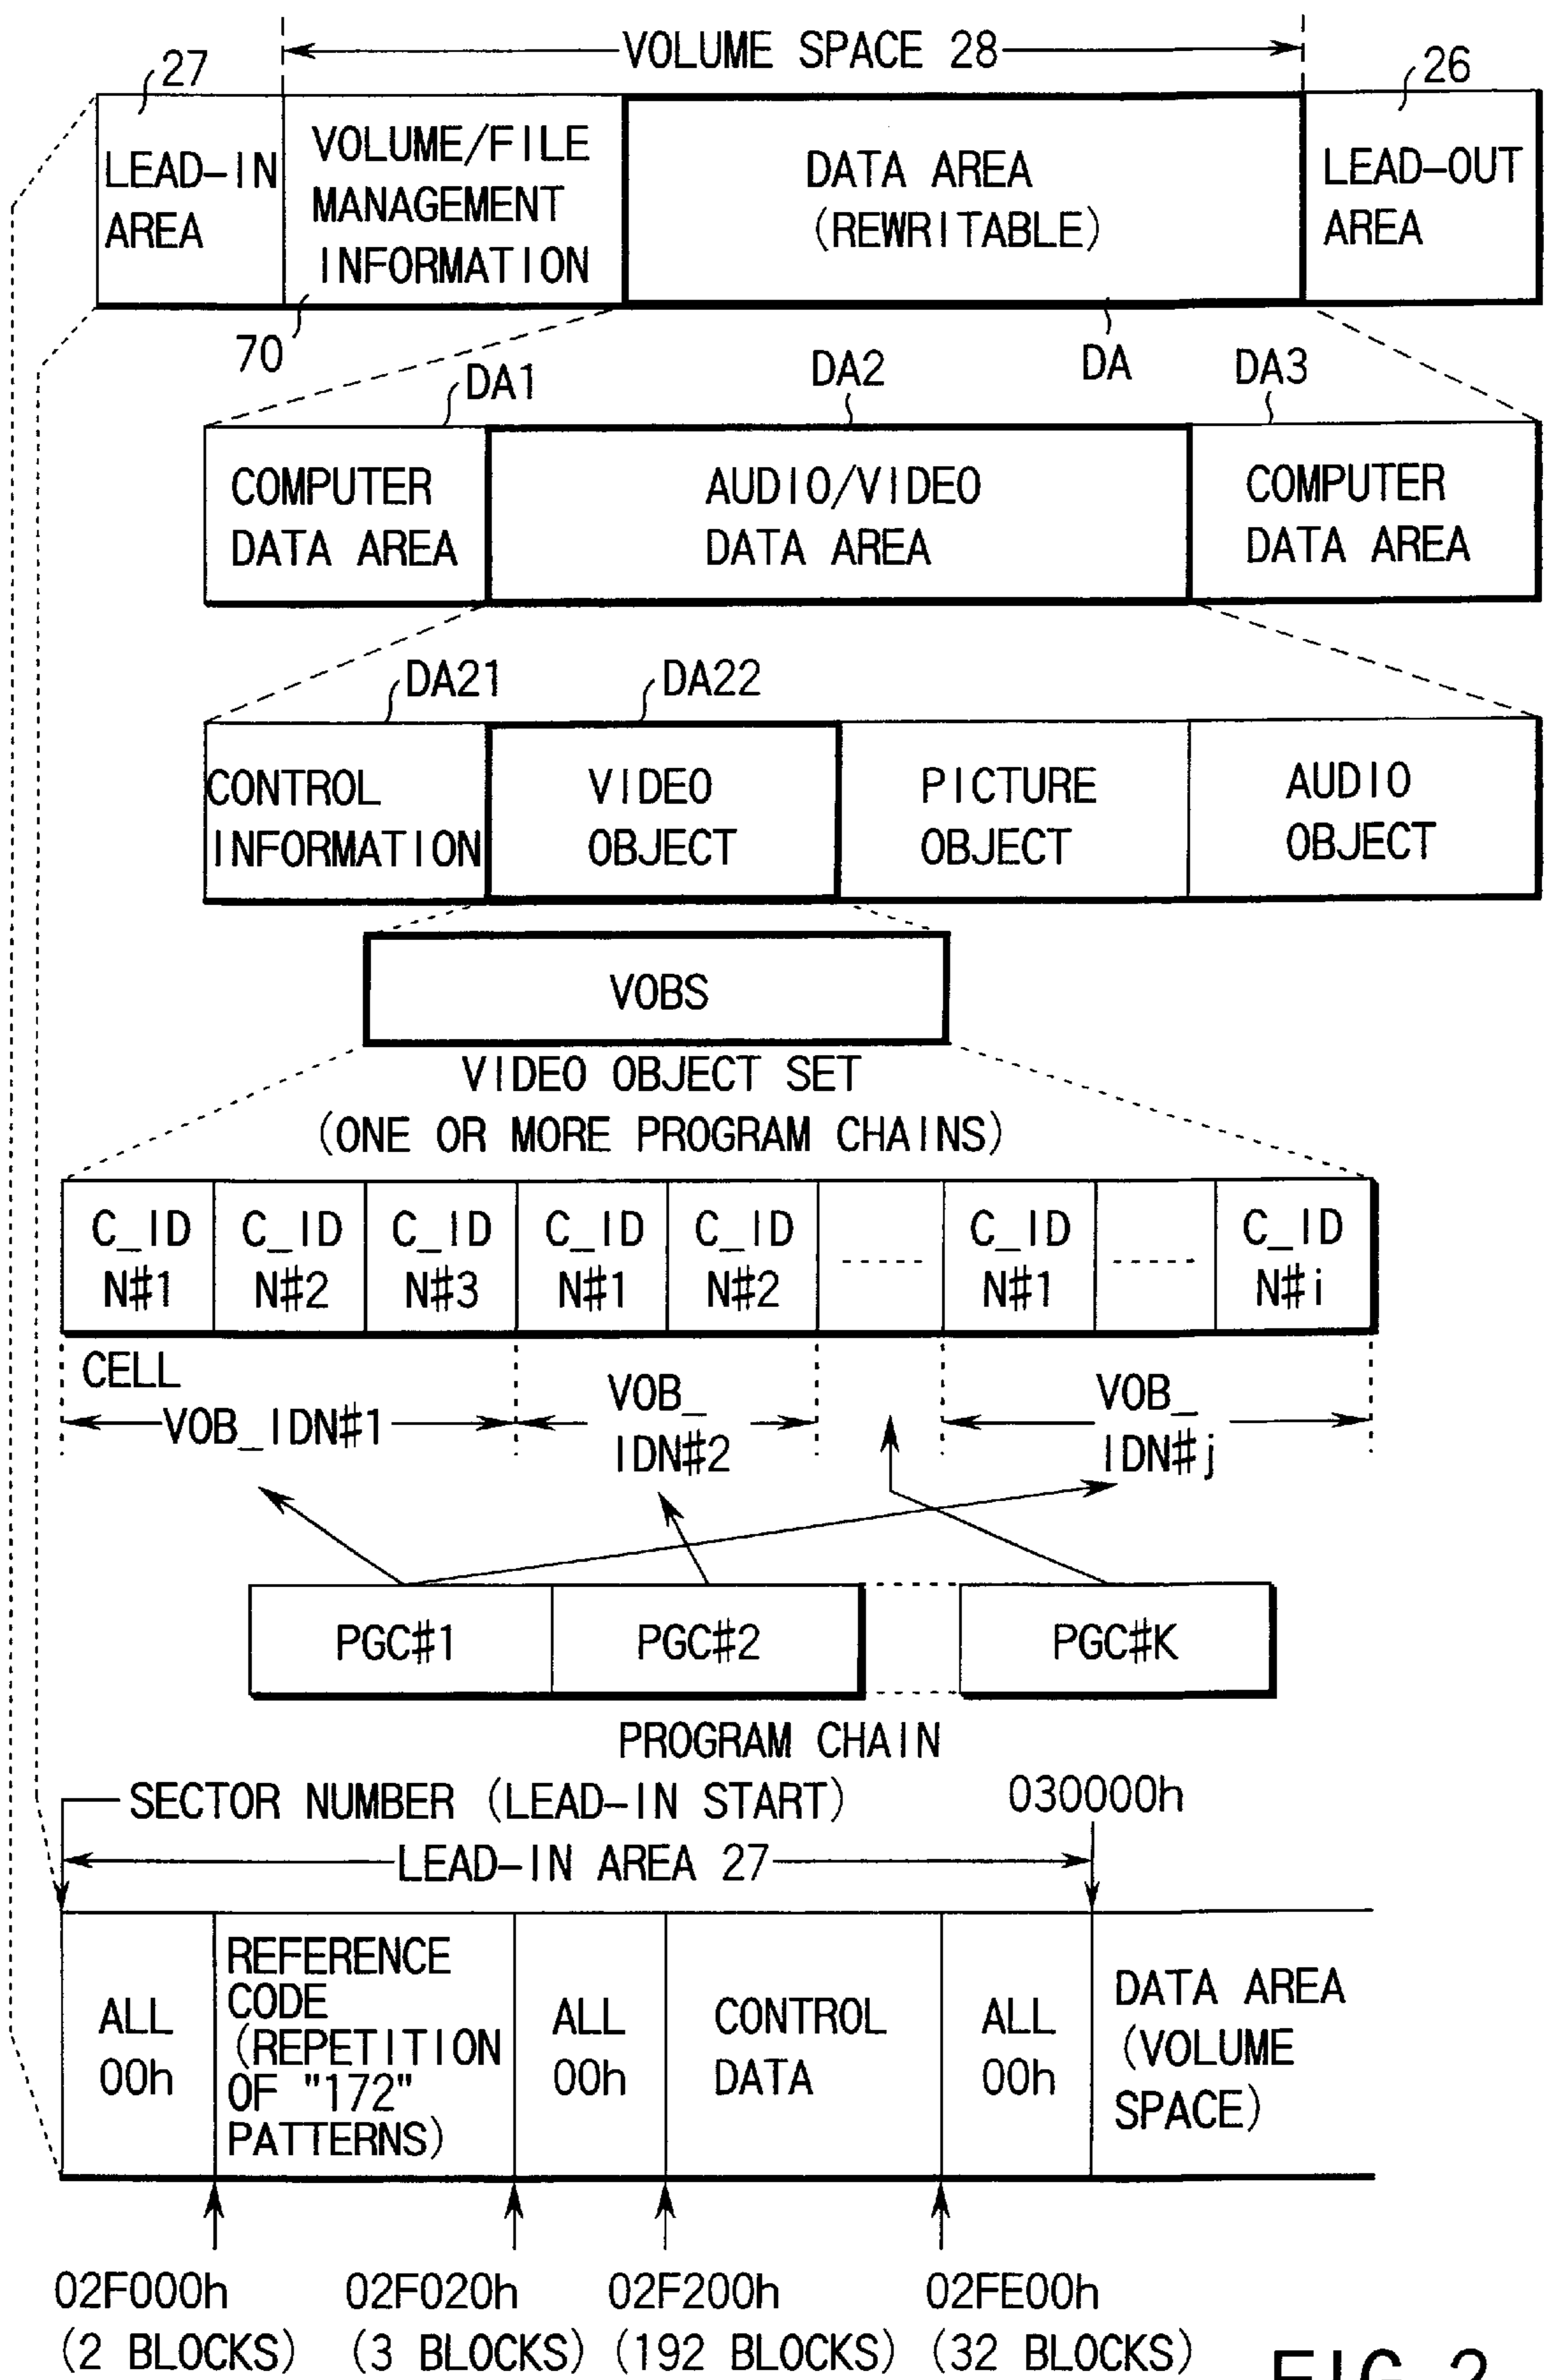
VOLUME SPACE 28

27

26

LEAD-IN AREA

VOLUME/FILE MANAGEMENT INFORMATION

DATA AREA (REWRITABLE)

LEAD-OUT AREA

70

DA

DA1

DA2

DA3

COMPUTER DATA AREA

AUDIO/VIDEO DATA AREA

COMPUTER DATA AREA

DA21

DA22

CONTROL INFORMATION

VIDEO OBJECT

PICTURE OBJECT

AUDIO OBJECT

VOBS

VIDEO OBJECT SET (ONE OR MORE PROGRAM CHAINS)

| C_ID N#1 | C_ID N#2 | C_ID N#3 | C_ID N#1 | C_ID N#2 | ----- | C_ID N#1 | ----- | C_ID N#i |
|---|---|---|---|---|---|---|---|---|

CELL

VOB_IDN#1

VOB_IDN#2

VOB_IDN#j

PGC#1

PGC#2

PGC#K

PROGRAM CHAIN

SECTOR NUMBER (LEAD-IN START)

030000h

LEAD-IN AREA 27

| ALL 00h | REFERENCE CODE (REPETITION OF "172" PATTERNS) | ALL 00h | CONTROL DATA | ALL 00h | DATA AREA (VOLUME SPACE) |
|---|---|---|---|---|---|

02F000h (2 BLOCKS)

02F020h (3 BLOCKS)

02F200h (192 BLOCKS)

02FE00h (32 BLOCKS)

FIG. 2